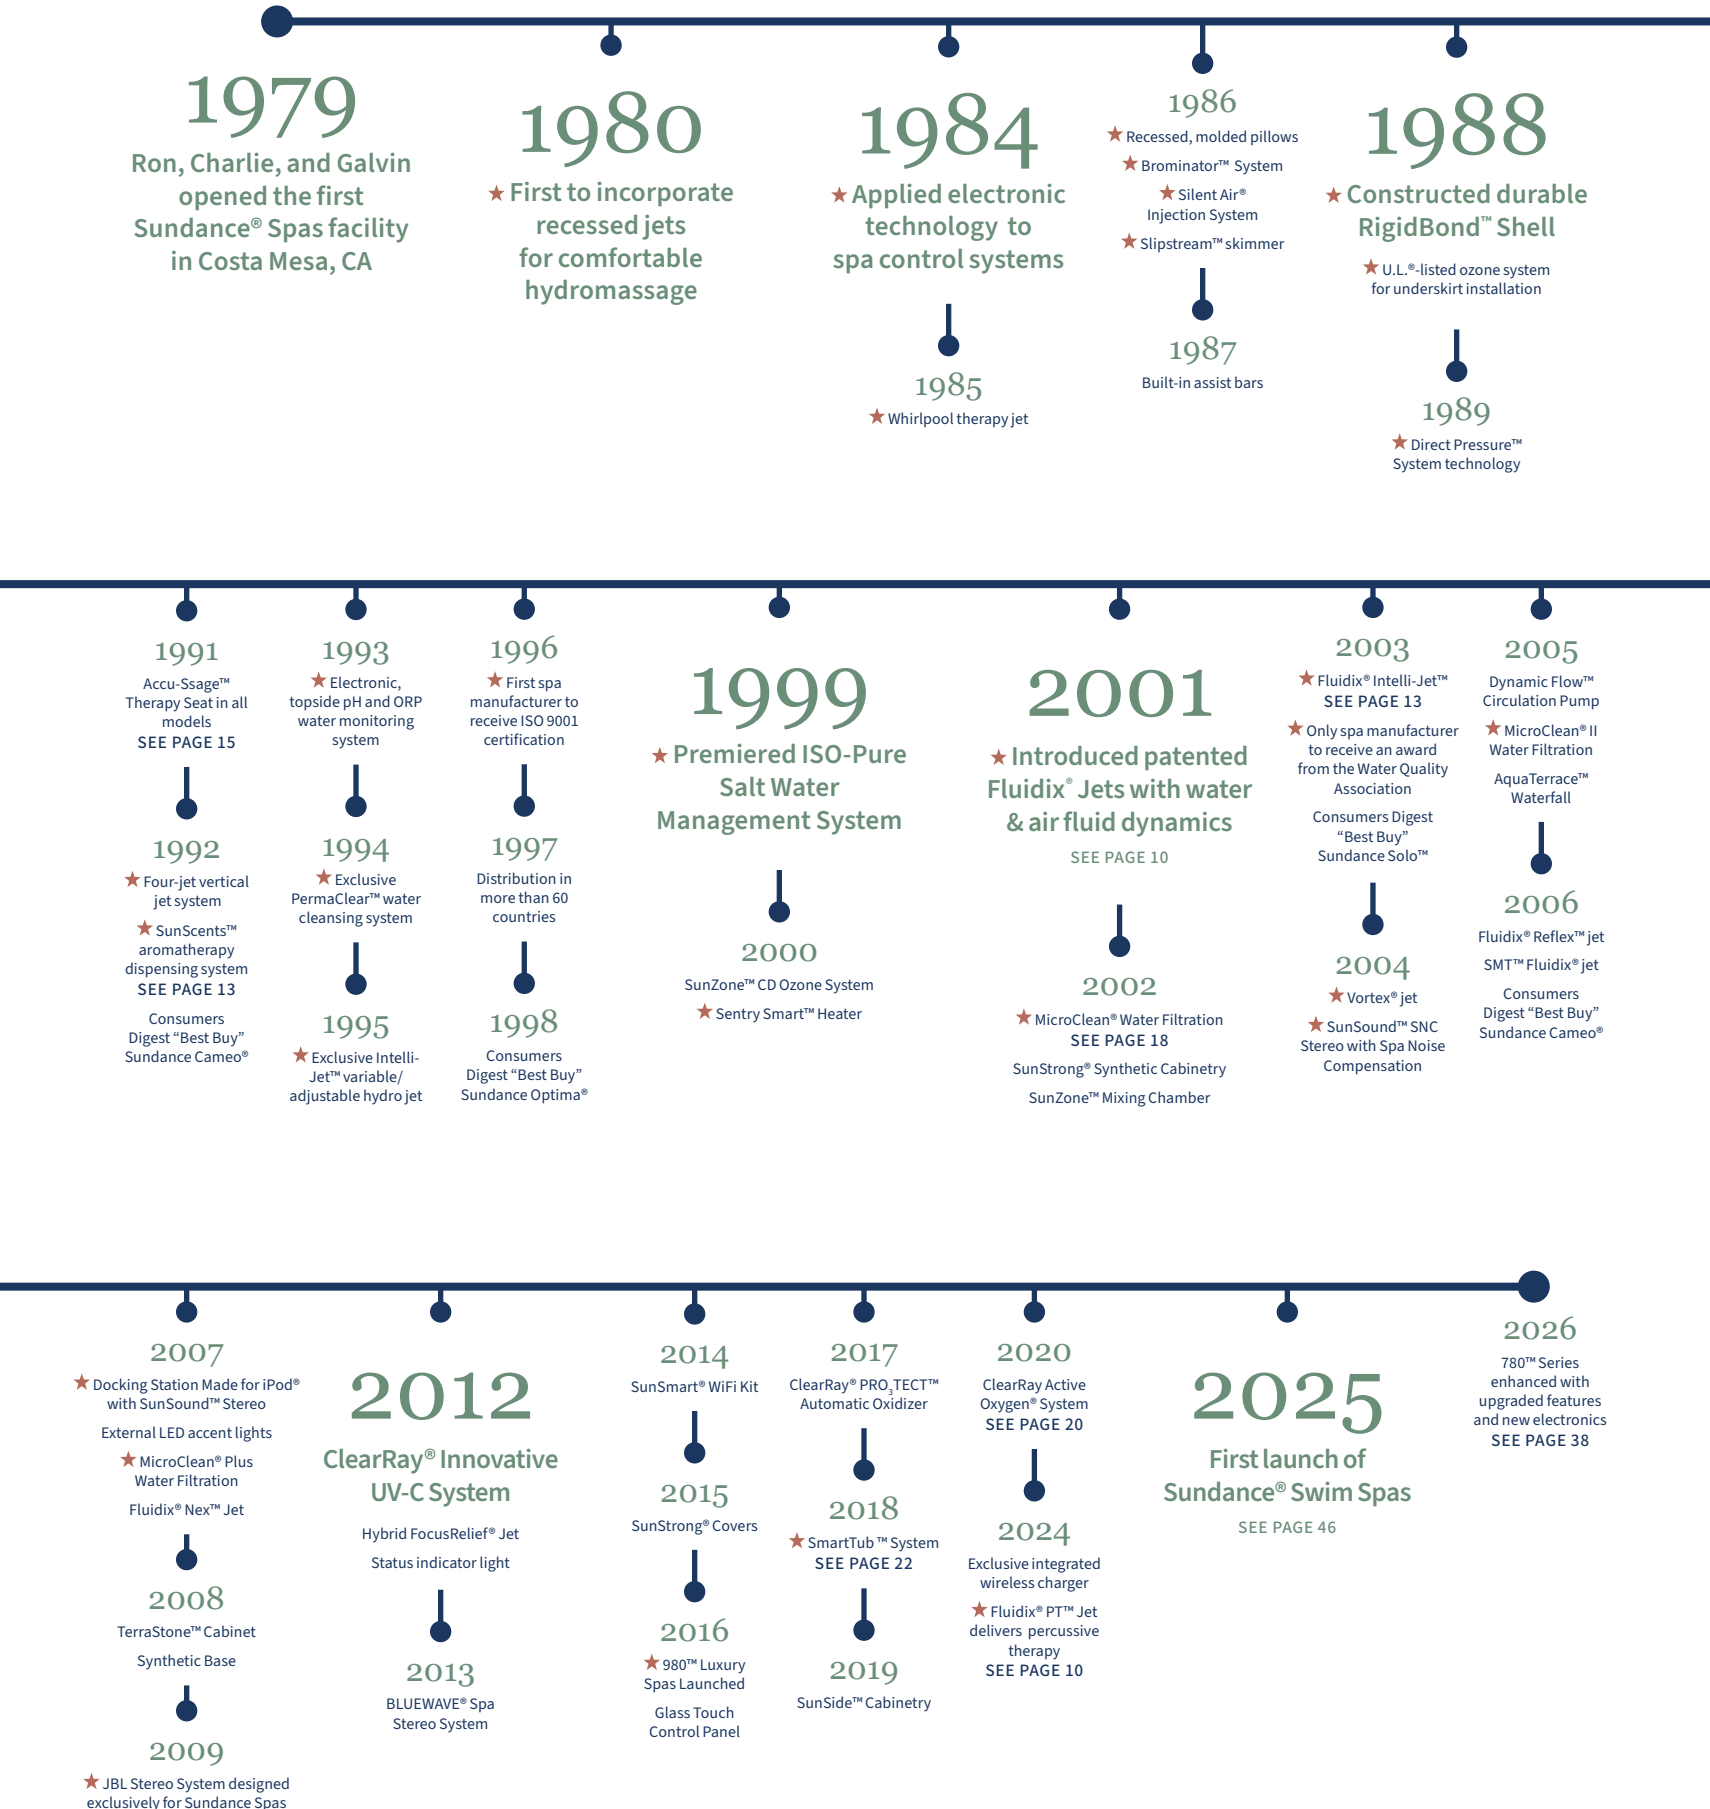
1979
Ron, Charlie, and Galvin opened the first Sundance® Spas facility in Costa Mesa, CA

1980
★ First to incorporate recessed jets for comfortable hydromassage

1984
★ Applied electronic technology to spa control systems

1985
★ Whirlpool therapy jet

1986
★ Recessed, molded pillows
★ Brominator™ System
★ Silent Air® Injection System
★ Slipstream™ skimmer

1987
Built-in assist bars

1988
★ Constructed durable RigidBond™ Shell
★ U.L.®-listed ozone system for underskirt installation

1989
★ Direct Pressure™ System technology

1991
Accu-Ssage™ Therapy Seat in all models
SEE PAGE 15

1992
★ Four-jet vertical jet system
★ SunScents™ aromatherapy dispensing system
SEE PAGE 13
Consumers Digest "Best Buy" Sundance Cameo®

1993
★ Electronic, topside pH and ORP water monitoring system

1994
★ Exclusive PermaClear™ water cleansing system

1995
★ Exclusive Intelli-Jet™ variable/ adjustable hydro jet

1996
★ First spa manufacturer to receive ISO 9001 certification

1997
Distribution in more than 60 countries

1998
Consumers Digest "Best Buy" Sundance Optima®

1999
★ Premiered ISO-Pure Salt Water Management System

2000
SunZone™ CD Ozone System
★ Sentry Smart™ Heater

2001
★ Introduced patented Fluidix® Jets with water & air fluid dynamics
SEE PAGE 10

2002
★ MicroClean® Water Filtration
SEE PAGE 18
SunStrong® Synthetic Cabinetry
SunZone™ Mixing Chamber

2003
★ Fluidix® Intelli-Jet™
SEE PAGE 13
★ Only spa manufacturer to receive an award from the Water Quality Association
Consumers Digest "Best Buy" Sundance Solo™

2004
★ Vortex® jet
★ SunSound™ SNC Stereo with Spa Noise Compensation

2005
Dynamic Flow™ Circulation Pump
★ MicroClean® II Water Filtration
AquaTerrace™ Waterfall

2006
Fluidix® Reflex™ jet
SMT™ Fluidix® jet
Consumers Digest "Best Buy" Sundance Cameo®

2007
★ Docking Station Made for iPod® with SunSound™ Stereo
External LED accent lights
★ MicroClean® Plus Water Filtration
Fluidix® Nex™ Jet

2008
TerraStone™ Cabinet
Synthetic Base

2009
★ JBL Stereo System designed exclusively for Sundance Spas

2012
ClearRay® Innovative UV-C System
Hybrid FocusRelief® Jet
Status indicator light

2013
BLUEWAVE® Spa Stereo System

2014
SunSmart® WiFi Kit

2015
SunStrong® Covers

2016
★ 980™ Luxury Spas Launched
Glass Touch Control Panel

2017
ClearRay® PRO$_3$TECT™ Automatic Oxidizer

2018
★ SmartTub™ System
SEE PAGE 22

2019
SunSide™ Cabinetry

2020
ClearRay Active Oxygen® System
SEE PAGE 20

2024
Exclusive integrated wireless charger
★ Fluidix® PT™ Jet delivers percussive therapy
SEE PAGE 10

2025
First launch of Sundance® Swim Spas
SEE PAGE 46

2026
780™ Series enhanced with upgraded features and new electronics
SEE PAGE 38